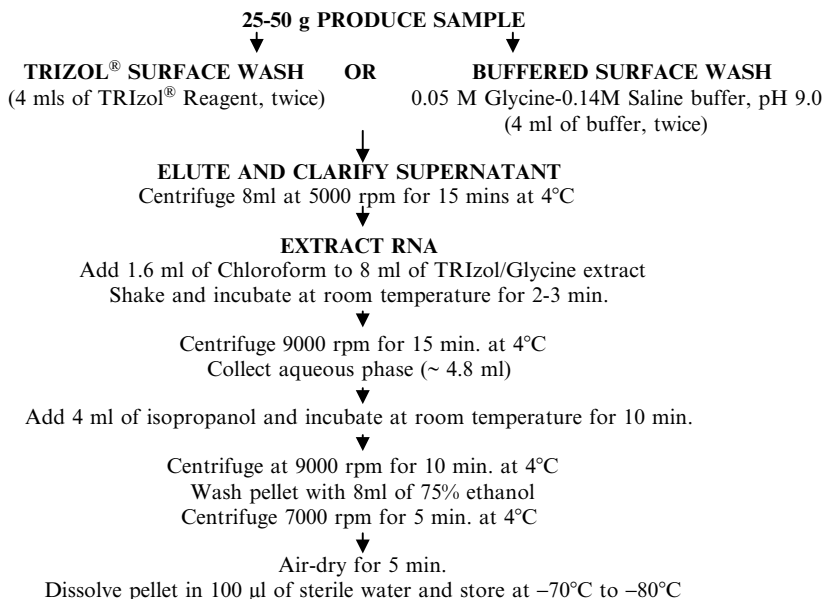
25-50 g PRODUCE SAMPLE

TRIZOL® SURFACE WASH OR BUFFERED SURFACE WASH

(4 mls of TRIzol® Reagent, twice)

0.05 M Glycine-0.14M Saline buffer, pH 9.0 (4 ml of buffer, twice)

ELUTE AND CLARIFY SUPERNATANT
Centrifuge 8ml at 5000 rpm for 15 mins at 4°C

EXTRACT RNA
Add 1.6 ml of Chloroform to 8 ml of TRIzol/Glycine extract
Shake and incubate at room temperature for 2-3 min.

Centrifuge 9000 rpm for 15 min. at 4°C
Collect aqueous phase (~ 4.8 ml)

Add 4 ml of isopropanol and incubate at room temperature for 10 min.

Centrifuge at 9000 rpm for 10 min. at 4°C
Wash pellet with 8ml of 75% ethanol
Centrifuge 7000 rpm for 5 min. at 4°C

Air-dry for 5 min.
Dissolve pellet in 100 μl of sterile water and store at −70°C to −80°C